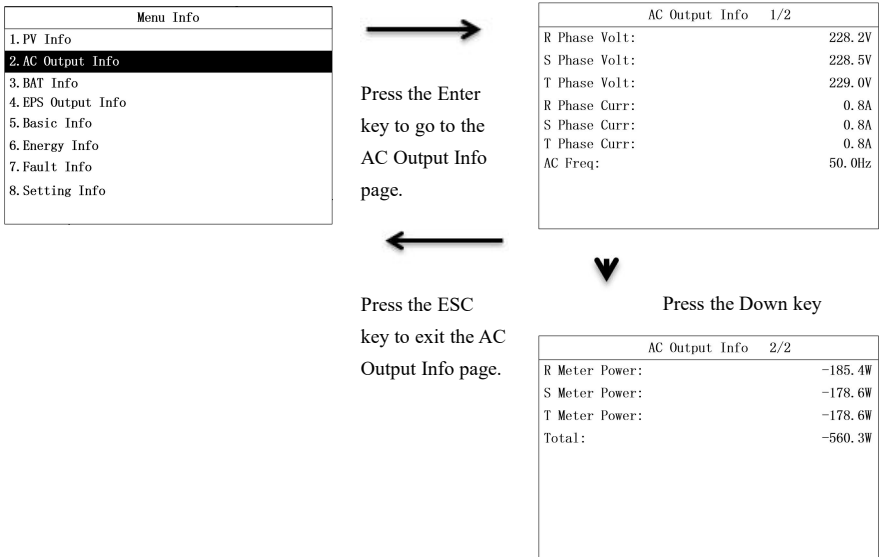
Menu Info
1. PV Info
2. AC Output Info
3. BAT Info
4. EPS Output Info
5. Basic Info
6. Energy Info
7. Fault Info
8. Setting Info

Press the Enter key to go to the AC Output Info page.

AC Output Info 1/2
R Phase Volt: 228.2V
S Phase Volt: 228.5V
T Phase Volt: 229.0V
R Phase Curr: 0.8A
S Phase Curr: 0.8A
T Phase Curr: 0.8A
AC Freq: 50.0Hz

Press the ESC key to exit the AC Output Info page.

Press the Down key

AC Output Info 2/2
R Meter Power: -185.4W
S Meter Power: -178.6W
T Meter Power: -178.6W
Total: -560.3W